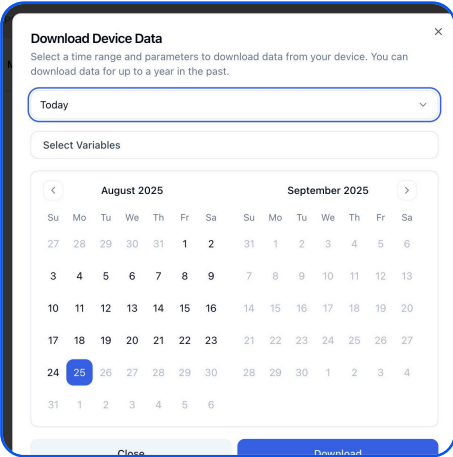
Download Device Data

Select a time range and parameters to download data from your device. You can download data for up to a year in the past.

Today

Select Variables

August 2025

| Su | Mo | Tu | We | Th | Fr | Sa |
|---|---|---|---|---|---|---|
| 27 | 28 | 29 | 30 | 31 | 1 | 2 |
| 3 | 4 | 5 | 6 | 7 | 8 | 9 |
| 10 | 11 | 12 | 13 | 14 | 15 | 16 |
| 17 | 18 | 19 | 20 | 21 | 22 | 23 |
| 24 | 25 | 26 | 27 | 28 | 29 | 30 |
| 31 | 1 | 2 | 3 | 4 | 5 | 6 |

September 2025

| Su | Mo | Tu | We | Th | Fr | Sa |
|---|---|---|---|---|---|---|
| 31 | 1 | 2 | 3 | 4 | 5 | 6 |
| 7 | 8 | 9 | 10 | 11 | 12 | 13 |
| 14 | 15 | 16 | 17 | 18 | 19 | 20 |
| 21 | 22 | 23 | 24 | 25 | 26 | 27 |
| 28 | 29 | 30 | 1 | 2 | 3 | 4 |

Close

Download